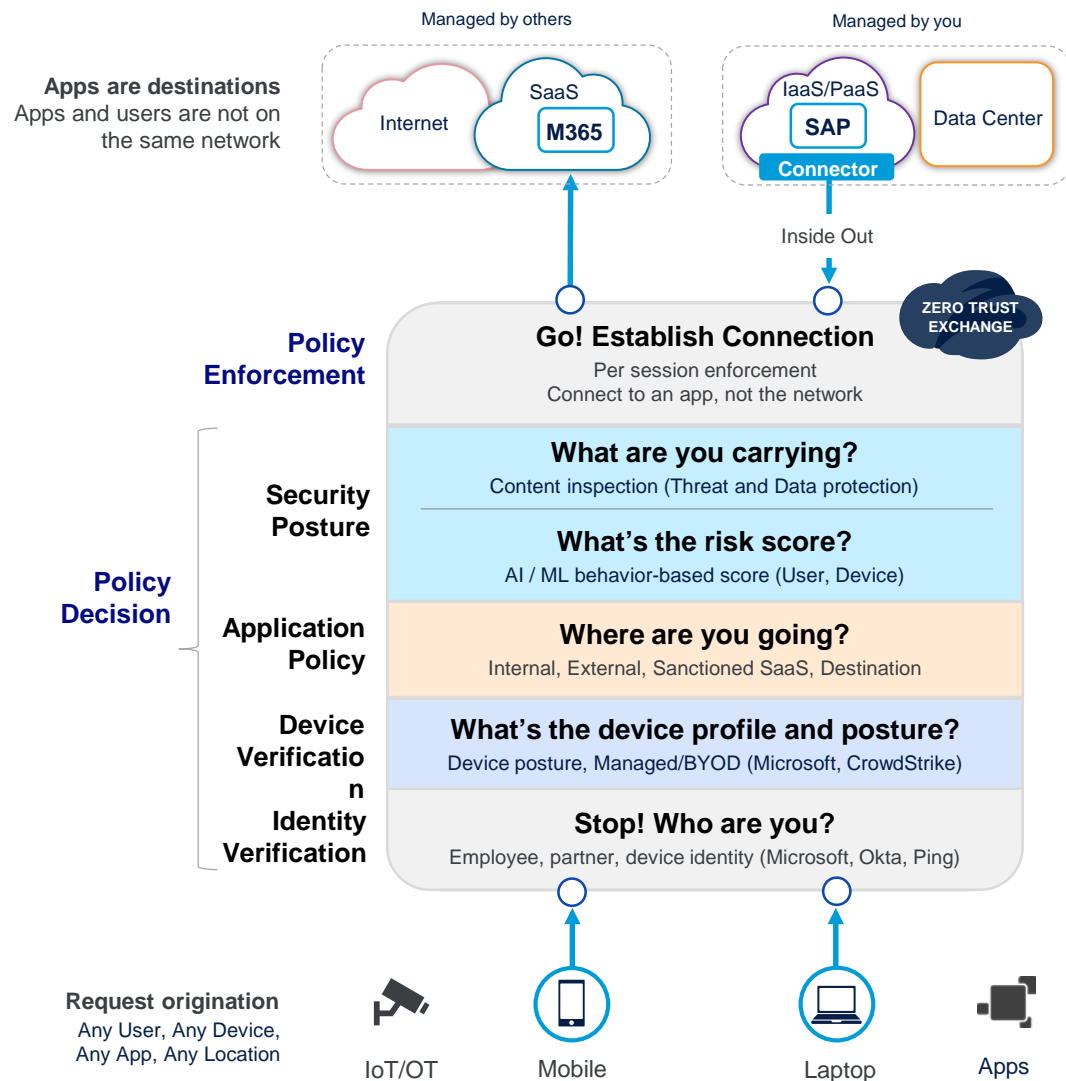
Managed by others

Managed by you

Apps are destinations
Apps and users are not on the same network

Internet

SaaS

M365

IaaS/PaaS

SAP

Connector

Data Center

Inside Out

ZERO TRUST EXCHANGE

Policy Enforcement

Go! Establish Connection
Per session enforcement
Connect to an app, not the network

Policy Decision

Security Posture

What are you carrying?
Content inspection (Threat and Data protection)

What's the risk score?
AI / ML behavior-based score (User, Device)

Application Policy

Where are you going?
Internal, External, Sanctioned SaaS, Destination

Device Verification

What's the device profile and posture?
Device posture, Managed/BYOD (Microsoft, CrowdStrike)

Identity Verification

Stop! Who are you?
Employee, partner, device identity (Microsoft, Okta, Ping)

Request origination
Any User, Any Device, Any App, Any Location

IoT/OT

Mobile

Laptop

Apps